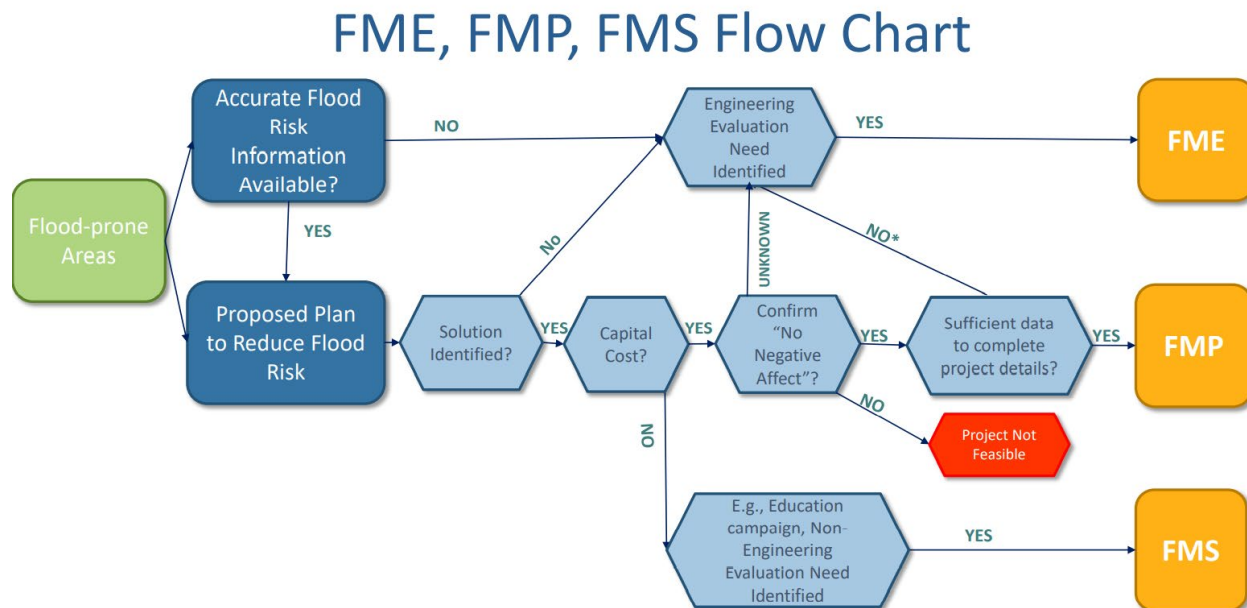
FME, FMP, FMS Flow Chart

Flood-prone Areas

Accurate Flood Risk Information Available?

NO

YES

Engineering Evaluation Need Identified

YES

FME

Proposed Plan to Reduce Flood Risk

No

UNKNOWN

NO*

Solution Identified?

YES

Capital Cost?

YES

Confirm "No Negative Affect"?

YES

Sufficient data to complete project details?

YES

FMP

NO

Project Not Feasible

NO

E.g., Education campaign, Non-Engineering Evaluation Need Identified

YES

FMS